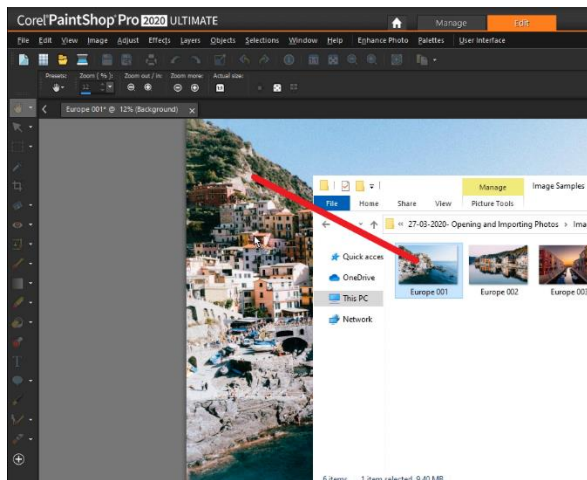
Corel PaintShop Pro 2020 ULTIMATE

Manage
Edit

File Edit View Image Adjust Effects Layers Objects Selections Window Help Enhance Photo Palettes User Interface

Presets: Zoom (%): Zoom out / in: Zoom more: Actual size:

Europe 001* @ 12% (Background)

Manage
Image Samples
File Home Share View Picture Tools
« 27-03-2020- Opening and Importing Photos › Ima

Quick acces
OneDrive
This PC
Network

Europe 001
Europe 002
Europe 003

6 items 1 item selected 9.40 MB